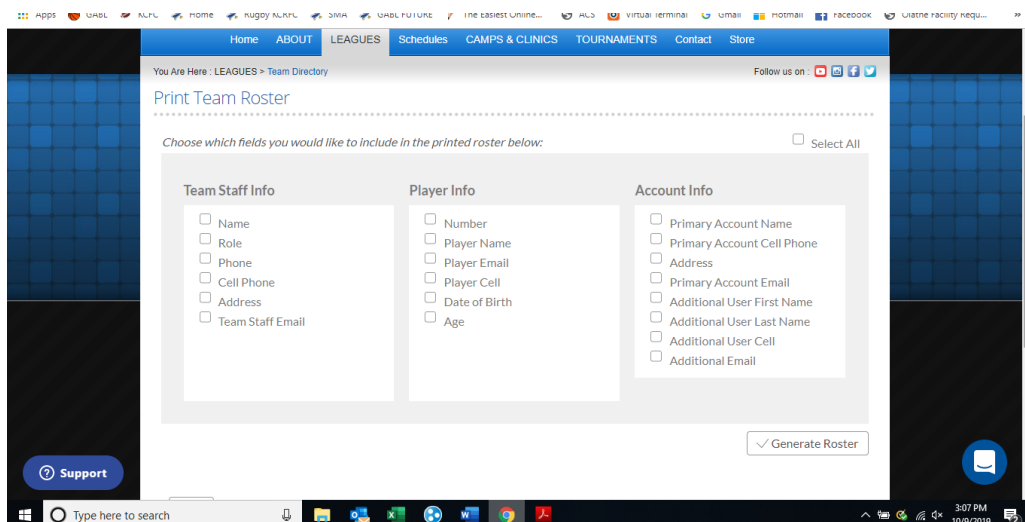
Apps GABL KCFC Home Rugby KCRFC SMA GABL FUTURE The Easiest Online... ACS Virtual Terminal Gmail Hotmail Facebook Olathe Facility Requ... »

Home ABOUT LEAGUES Schedules CAMPS & CLINICS TOURNAMENTS Contact Store

You Are Here : LEAGUES > Team Directory

Follow us on :

Print Team Roster

Choose which fields you would like to include in the printed roster below:

Select All

Team Staff Info

Name
Role
Phone
Cell Phone
Address
Team Staff Email

Player Info

Number
Player Name
Player Email
Player Cell
Date of Birth
Age

Account Info

Primary Account Name
Primary Account Cell Phone
Address
Primary Account Email
Additional User First Name
Additional User Last Name
Additional User Cell
Additional Email

Generate Roster

Support

Type here to search

3:07 PM
10/9/2019